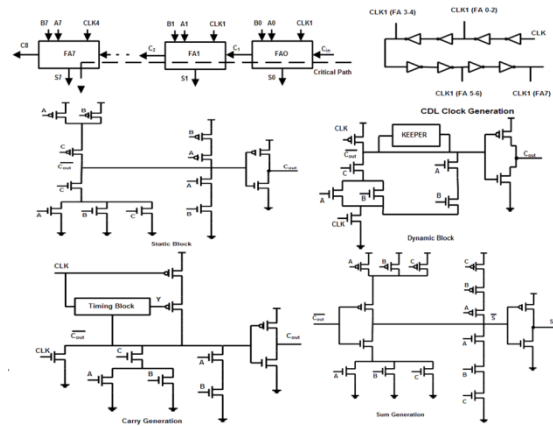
B7 A7 CLK4
C8
FA7
S7
B1 A1 CLK1
C2
FA1
S1
B0 A0 CLK1
C1
FA0
$C_{in}$
S0
Critical Path

CLK1 (FA 3-4)
CLK1 (FA 0-2)
CLK
CLK1 (FA 5-6)
CLK1 (FA7)

CDL Clock Generation

A
B
C
$\overline{C_{out}}$
B
A
C
A
B
$C_{out}$
A
B
C
Static Block

CLK
KEEPER
$C_{out}$
C
A
A
B
B
$C_{out}$
CLK
Dynamic Block

CLK
Timing Block
Y
$\overline{C_{out}}$
CLK
C
A
B
A
B
$C_{out}$
Carry Generation

A
B
C
$\overline{C_{out}}$
C
B
A
$\overline{S}$
S
A
B
C
Sum Generation